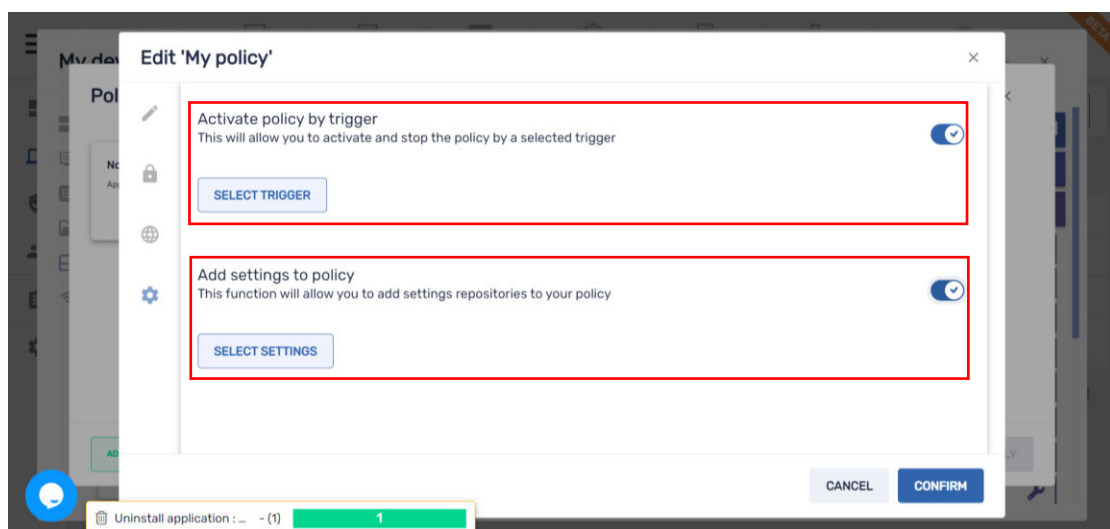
Edit 'My policy'

×

Activate policy by trigger
This will allow you to activate and stop the policy by a selected trigger

SELECT TRIGGER

Add settings to policy
This function will allow you to add settings repositories to your policy

SELECT SETTINGS

CANCEL

CONFIRM

Uninstall application : ... - (1) 1